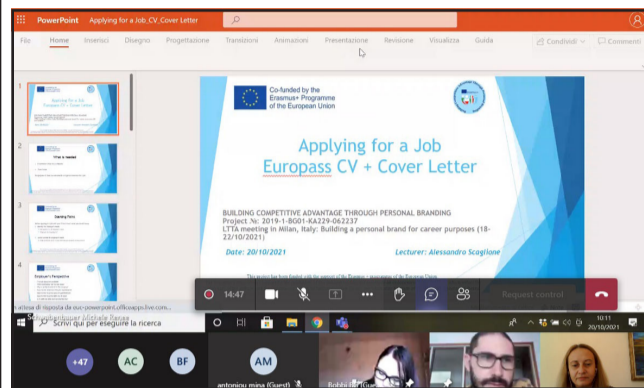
PowerPoint Applying for a Job_CV_Cover Letter

File Home Inserisci Disegno Progettazione Transizioni Animazioni Presentazione Revisione Visualizza Guida Condividi Commenti

1
2
3
4

Co-funded by the Erasmus+ Programme of the European Union

Applying for a Job
Europass CV + Cover Letter

BUILDING COMPETITIVE ADVANTAGE THROUGH PERSONAL BRANDING
Project №: 2019-1-BG01-KA229-062237
LTTA meeting in Milan, Italy: Building a personal brand for career purposes (18-22/10/2021)

Date: 20/10/2021

Lecturer: Alessandro Scaglione

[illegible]

14:47

Request control

In attesa di risposta da euc-powerpoint.officeapps.live.com...

Scrivi qui per eseguire la ricerca

10:11
20/10/2021

+47 AC BF AM

antoniou misa (Guest)